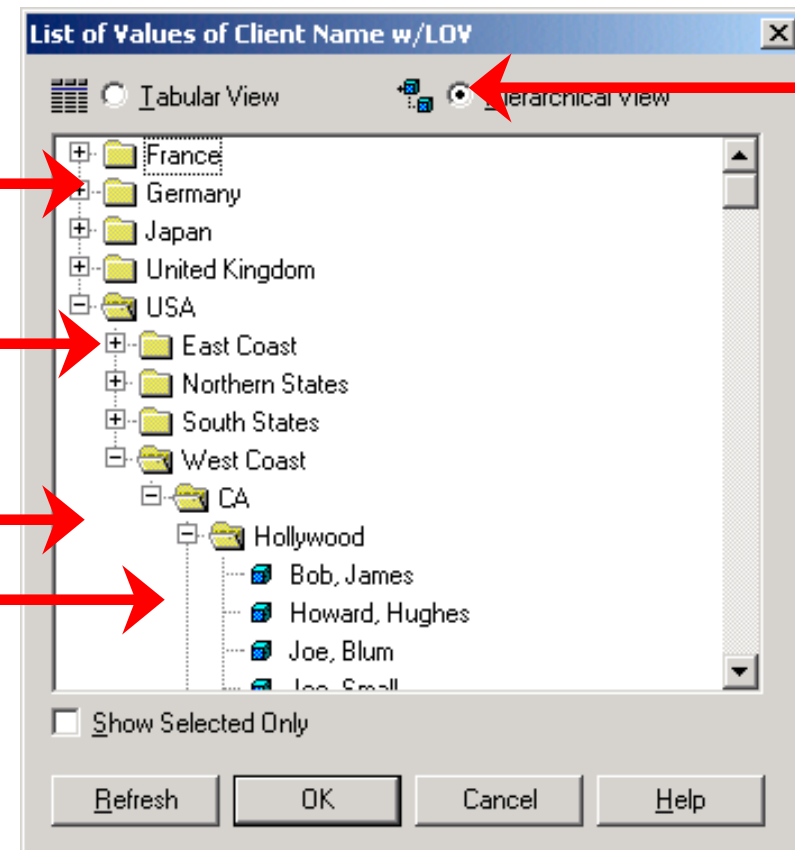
List of Values of Client Name w/LOV

Tabular View

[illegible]erarchical View

France
Germany
Japan
United Kingdom
USA
East Coast
Northern States
South States
West Coast
CA
Hollywood
Bob, James
Howard, Hughes
Joe, Blum
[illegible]

Show Selected Only

Refresh
OK
Cancel
Help